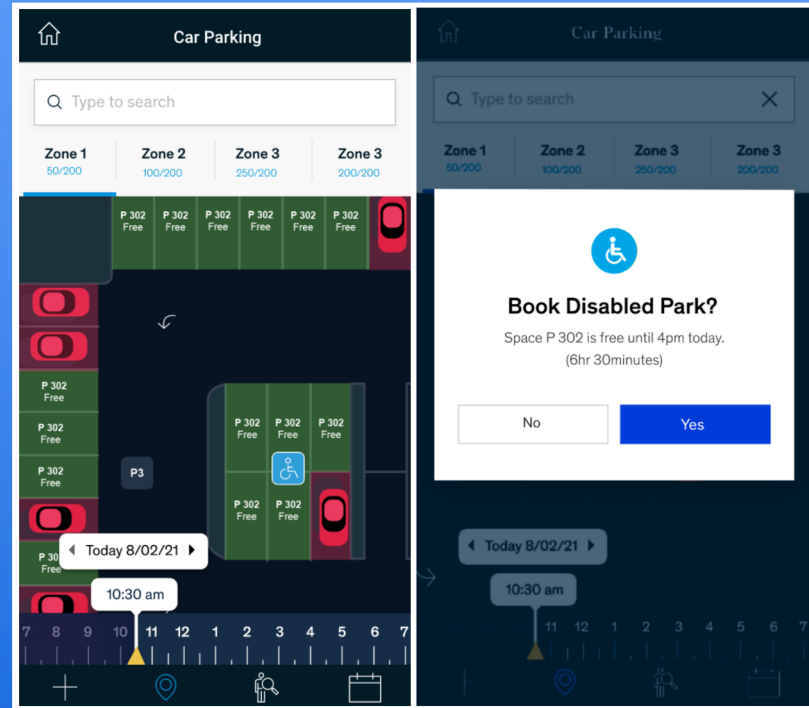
Car Parking

Type to search

Zone 1 50/200
Zone 2 100/200
Zone 3 250/200
Zone 3 200/200

P 302 Free
P 302 Free
P 302 Free
P 302 Free
P 302 Free
P 302 Free

P 302 Free
P 302 Free
P 302 Free
P3
P 302 Free
P 302 Free
P 302 Free
P 302 Free
P 302 Free
P 30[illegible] Free

Today 8/02/21
10:30 am
7 8 9 10 11 12 1 2 3 4 5 6 7

Car Parking

Type to search

Zone 1 50/200
Zone 2 100/200
Zone 3 250/200
Zone 3 200/200

Book Disabled Park?
Space P 302 is free until 4pm today. (6hr 30minutes)

No
Yes

Today 8/02/21
10:30 am
11 12 1 2 3 4 5 6 7